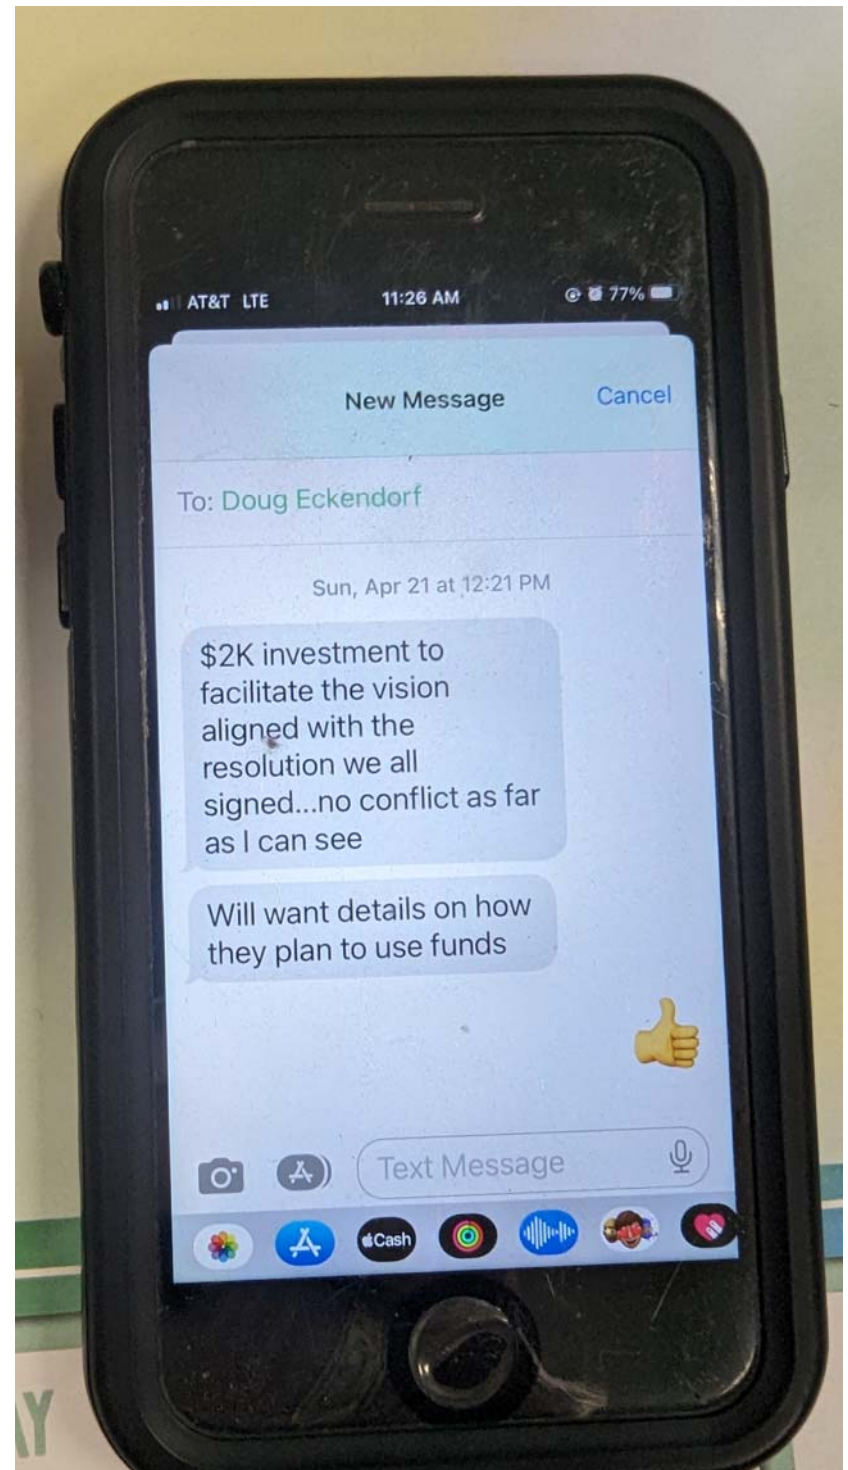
AT&T LTE 11:26 AM 77%

New Message Cancel

To: Doug Eckendorf

Sun, Apr 21 at 12:21 PM

$2K investment to facilitate the vision aligned with the resolution we all signed...no conflict as far as I can see

Will want details on how they plan to use funds

👍

Text Message

Cash

AY